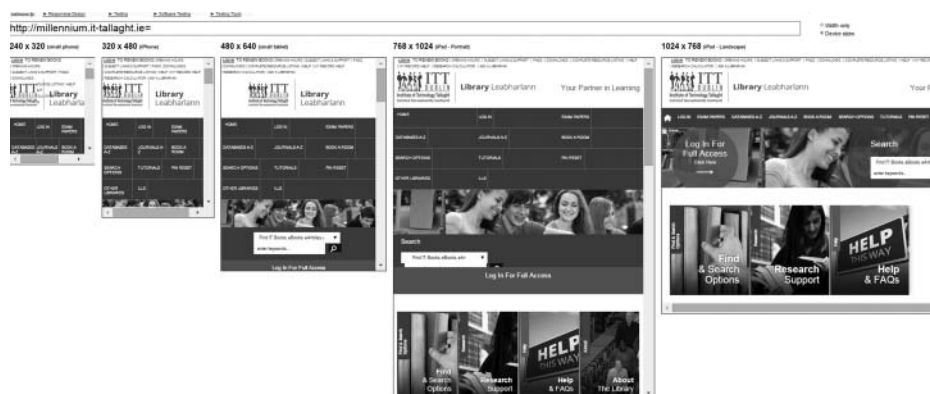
Bookmarks: ★ Responsive Design ★ Testing ★ Software Testing ★ Testing Tools

http://millennium.it-tallaght.ie=

○ Width only
◉ Device sizes

240 x 320 (small phone)

320 x 480 (iPhone)

480 x 640 (small tablet)

768 x 1024 (iPad - Portrait)

1024 x 768 (iPad - Landscape)

ITT DUBLIN Institute of Technology Tallaght

Library Leabharlann

Your Partner in Learning

HOME

LOG IN

EXAM PAPERS

DATABASES A-Z

JOURNALS A-Z

BOOK A ROOM

SEARCH OPTIONS

TUTORIALS

PIN RESET

OTHER LIBRARIES

LLC

Search

Find IT Books eBooks and ▾

enter keywords...

Log In For Full Access

Log In For Full Access

Click Here

Find & Search Options

Research Support

HELP THIS WAY

Help & FAQs

About The Library